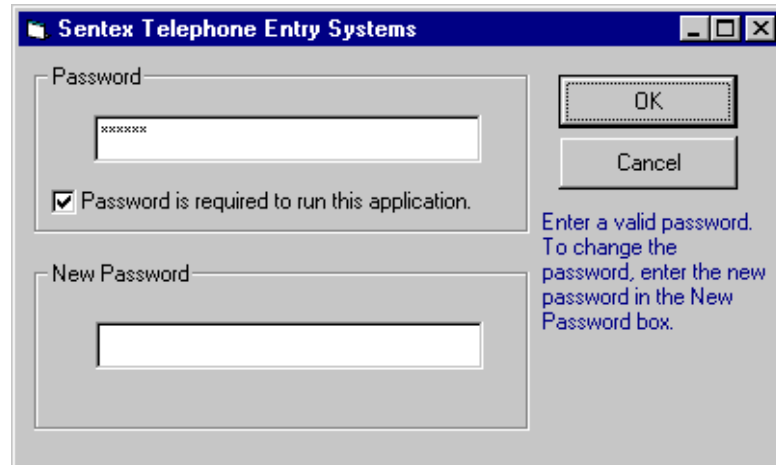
Sentex Telephone Entry Systems

Password

******

Password is required to run this application.

New Password

OK

Cancel

Enter a valid password. To change the password, enter the new password in the New Password box.